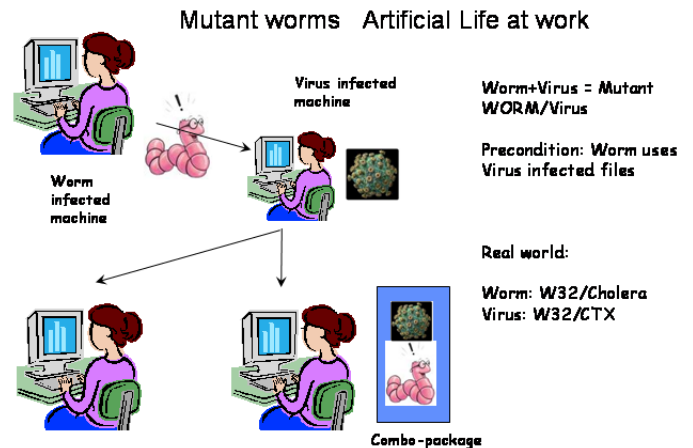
Mutant worms   Artificial Life at work

Virus infected machine

Worm infected machine

Worm+Virus = Mutant WORM/Virus

Precondition: Worm uses Virus infected files

Real world:

Worm: W32/Cholera
Virus: W32/CTX

Combo-package